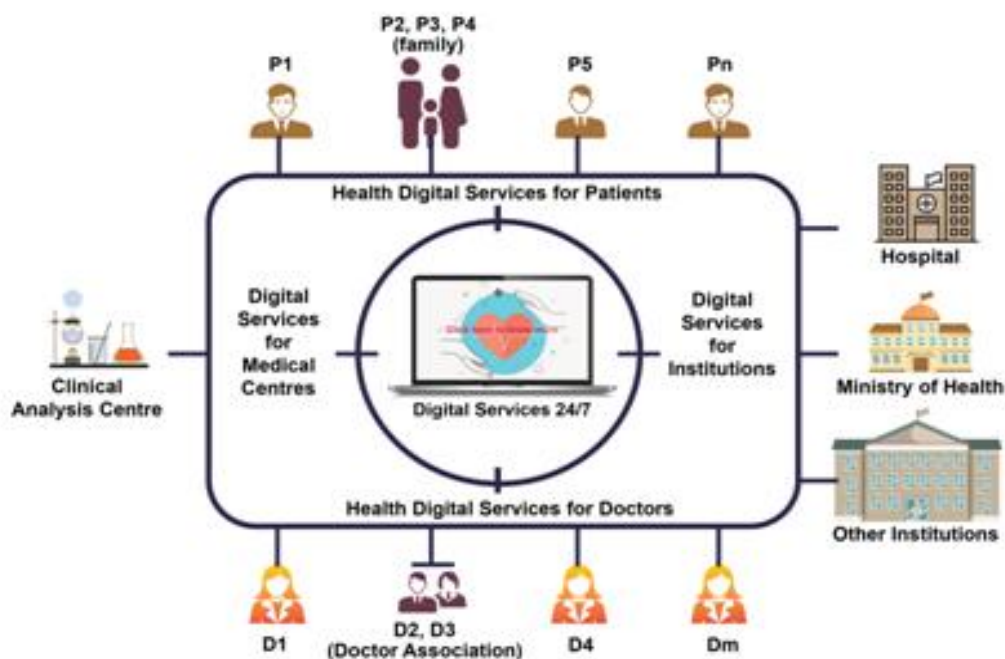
P1

P2, P3, P4 (family)

P5

Pn

Health Digital Services for Patients

Hospital

Digital Services for Medical Centres

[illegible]

Digital Services 24/7

Digital Services for Institutions

Clinical Analysis Centre

Ministry of Health

Other Institutions

Health Digital Services for Doctors

D1

D2, D3 (Doctor Association)

D4

Dm